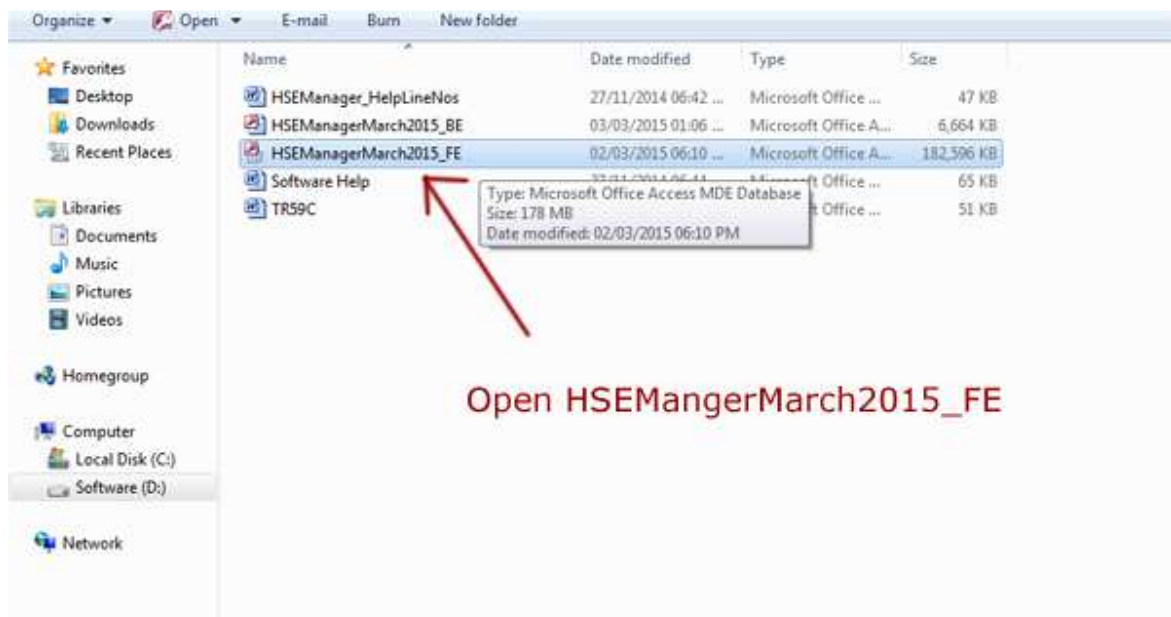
Organize ▾ Open ▾ E-mail Burn New folder

Favorites
Desktop
Downloads
Recent Places

Libraries
Documents
Music
Pictures
Videos

Homegroup

Computer
Local Disk (C:)
Software (D:)

Network

| Name | Date modified | Type | Size |
|---|---|---|---|
| HSEManager_HelpLineNos | 27/11/2014 06:42 ... | Microsoft Office ... | 47 KB |
| HSEManagerMarch2015_BE | 03/03/2015 01:06 ... | Microsoft Office A... | 6,664 KB |
| HSEManagerMarch2015_FE | 02/03/2015 06:10 ... | Microsoft Office A... | 182,596 KB |
| Software Help | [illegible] | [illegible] Office ... | 65 KB |
| TR59C | | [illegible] Office ... | 51 KB |

Type: Microsoft Office Access MDE Database
Size: 178 MB
Date modified: 02/03/2015 06:10 PM

Open HSEMangerMarch2015_FE